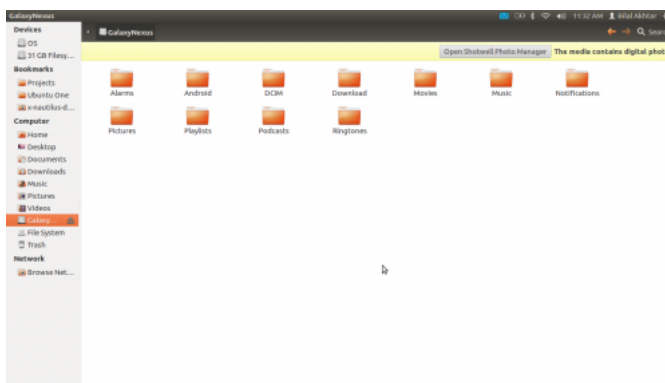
GalaxyNexus

11:32 AM Bilal Akhtar

Devices
OS
31 GB Filesy...
Bookmarks
Projects
Ubuntu One
x-nautilus-d...
Computer
Home
Desktop
Documents
Downloads
Music
Pictures
Videos
Galaxy...
File System
Trash
Network
Browse Net...

GalaxyNexus

Sear

Open Shotwell Photo Manager

The media contains digital phot

Alarms
Android
DCIM
Download
Movies
Music
Notifications
Pictures
Playlists
Podcasts
Ringtones